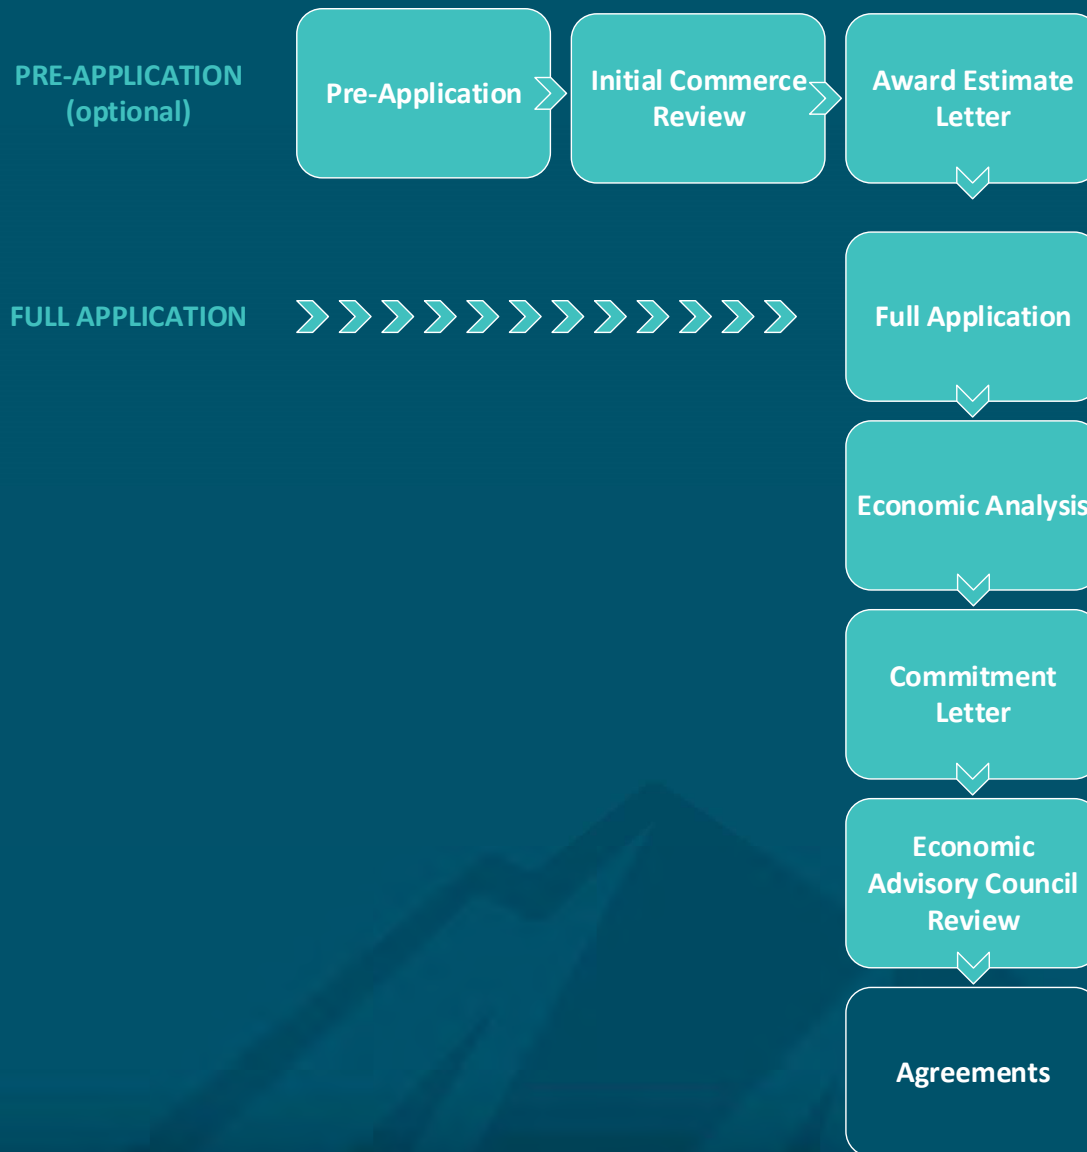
PRE-APPLICATION (optional)

Pre-Application

Initial Commerce Review

Award Estimate Letter

FULL APPLICATION

Full Application

Economic Analysis

Commitment Letter

Economic Advisory Council Review

Agreements